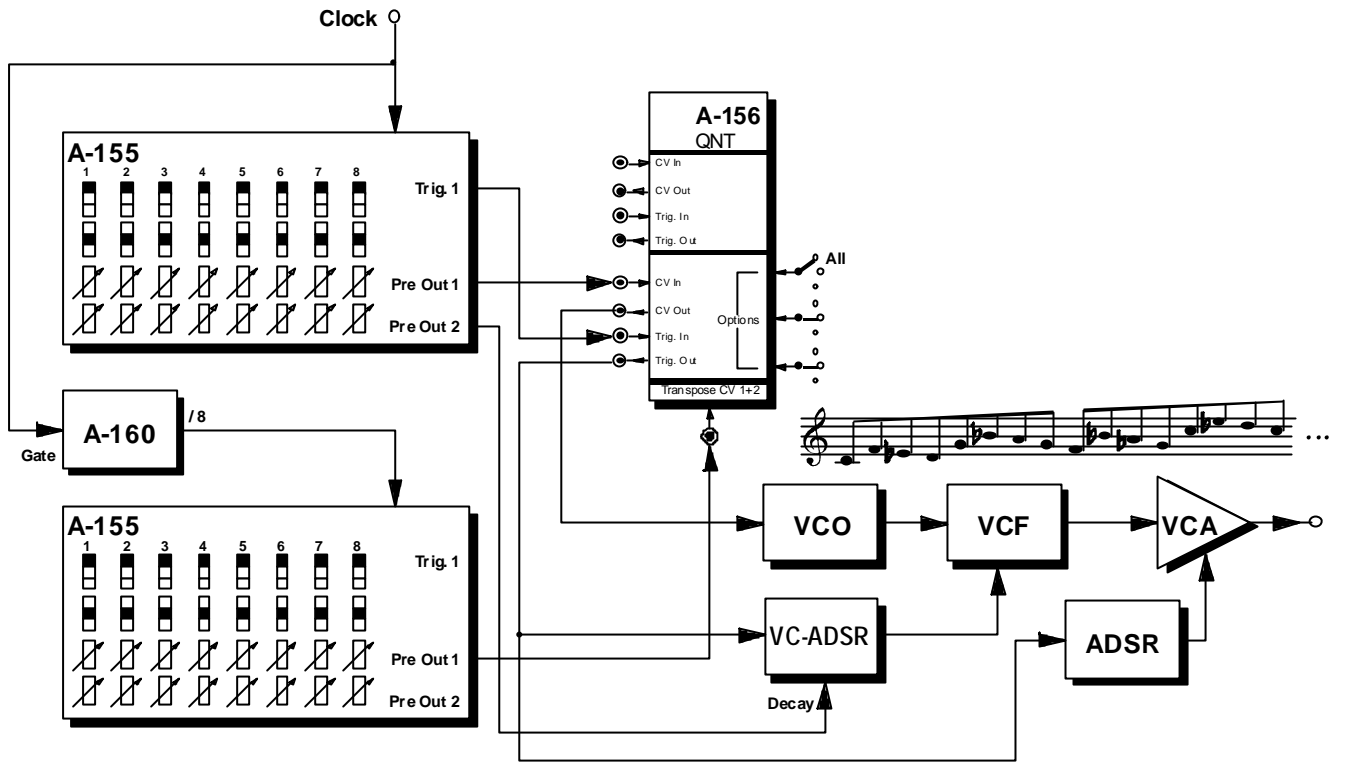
Clock

A-155
1 2 3 4 5 6 7 8
Trig. 1
Pre Out 1
Pre Out 2

A-156
QNT
CV In
CV Out
Trig. In
Trig. Out
CV In
CV Out
Options
Trig. In
Trig. Out
Transpose CV 1+2
All

A-160
/8
Gate

A-155
1 2 3 4 5 6 7 8
Trig. 1
Pre Out 1
Pre Out 2

VCO
VCF
VCA
VC-ADSR
Decay
ADSR
...